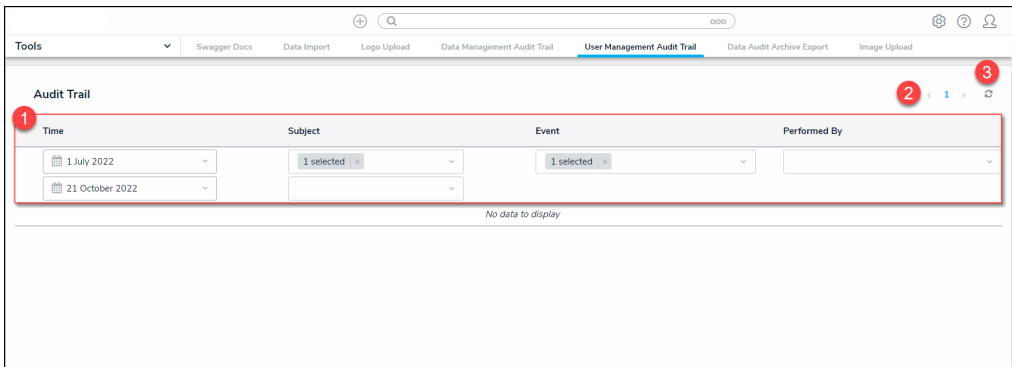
ooo

Tools

Swagger Docs | Data Import | Logo Upload | Data Management Audit Trail | User Management Audit Trail | Data Audit Archive Export | Image Upload

Audit Trail

2 ‹ 1 ›

3

1

| Time | Subject | Event | Performed By |
|---|---|---|---|
| 1 July 2022 | 1 selected × | 1 selected × | |
| 21 October 2022 | | | |

No data to display